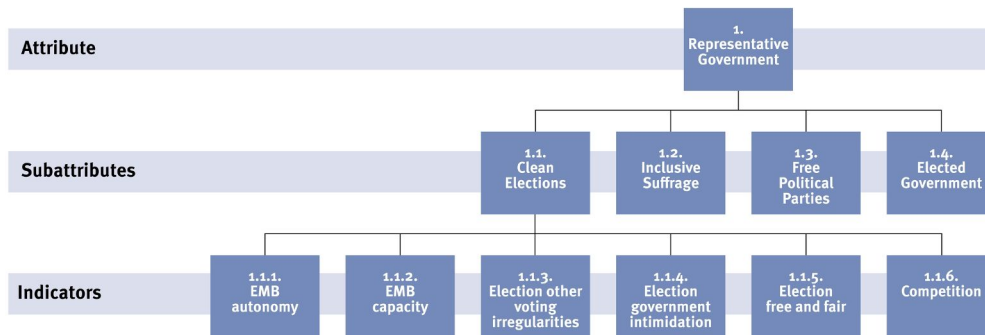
Attribute

1.
Representative Government

Subattributes

1.1.
Clean Elections

1.2.
Inclusive Suffrage

1.3.
Free Political Parties

1.4.
Elected Government

Indicators

1.1.1.
EMB autonomy

1.1.2.
EMB capacity

1.1.3.
Election other voting irregularities

1.1.4.
Election government intimidation

1.1.5.
Election free and fair

1.1.6.
Competition